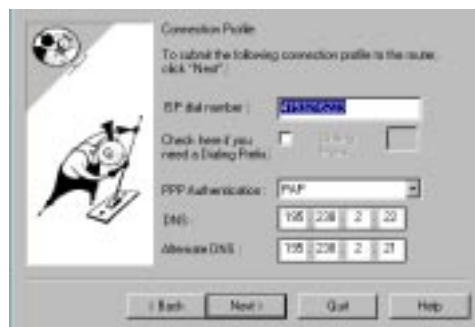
Connection Profile

To submit the following connection profile to the router, click "Next".

ISP dial number : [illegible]

Check here if you need a Dialing Prefix : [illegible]

PPP Authentication : PAP

DNS : 195 238 2 22

Alternate DNS : 195 238 2 21

< Back Next > Quit Help